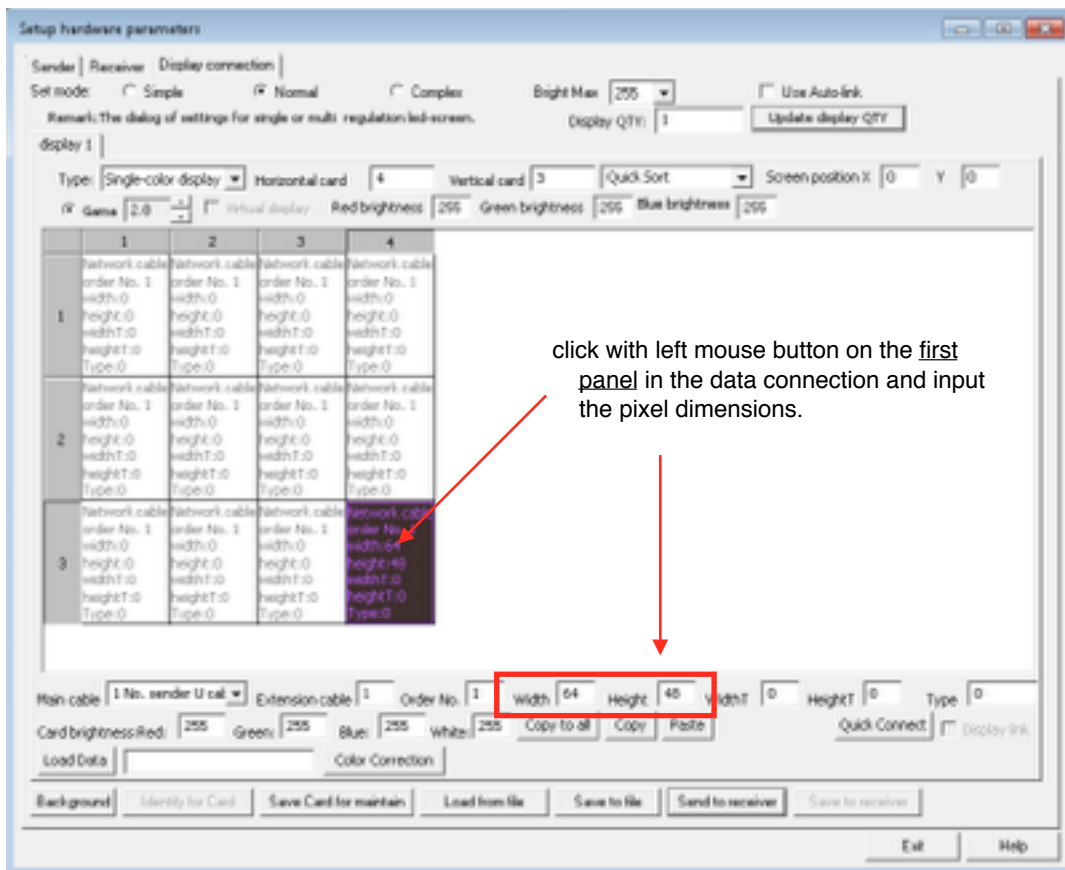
Setup hardware parameters

Sender | Receiver | Display connection

Set mode: Simple Normal Complex Bright Max 255 Use Auto-link

Remark: The dialog of settings for single or multi regulation led-screen. Display QTY: 1 Update display QTY

display 1

Type: Single-color display Horizontal card 4 Vertical card 3 Quick Sort Screen position X 0 Y 0

Gama 2.0 Virtual display Red brightness 255 Green brightness 255 Blue brightness 255

| | 1 | 2 | 3 | 4 |
|---|---|---|---|---|
| 1 | Network cable order No. 1 width:0 height:0 widthT:0 heightT:0 Type:0 | Network cable order No. 1 width:0 height:0 widthT:0 heightT:0 Type:0 | Network cable order No. 1 width:0 height:0 widthT:0 heightT:0 Type:0 | Network cable order No. 1 width:0 height:0 widthT:0 heightT:0 Type:0 |
| 2 | Network cable order No. 1 width:0 height:0 widthT:0 heightT:0 Type:0 | Network cable order No. 1 width:0 height:0 widthT:0 heightT:0 Type:0 | Network cable order No. 1 width:0 height:0 widthT:0 heightT:0 Type:0 | Network cable order No. 1 width:0 height:0 widthT:0 heightT:0 Type:0 |
| 3 | Network cable order No. 1 width:0 height:0 widthT:0 heightT:0 Type:0 | Network cable order No. 1 width:0 height:0 widthT:0 heightT:0 Type:0 | Network cable order No. 1 width:0 height:0 widthT:0 heightT:0 Type:0 | Network cable order No. width:64 height:48 widthT:0 heightT:0 Type:0 |

click with left mouse button on the first panel in the data connection and input the pixel dimensions.

Main cable 1 No. sender U cal Extension cable 1 Order No. 1 Width 64 Height 48 WidthT 0 HeightT 0 Type 0

Card brightness Red: 255 Green: 255 Blue: 255 White: 255 Copy to all Copy Paste Quick Connect Display link

Load Data Color Correction

Background Identify for Card Save Card for maintain Load from file Save to file Send to receiver Save to receiver

Exit Help